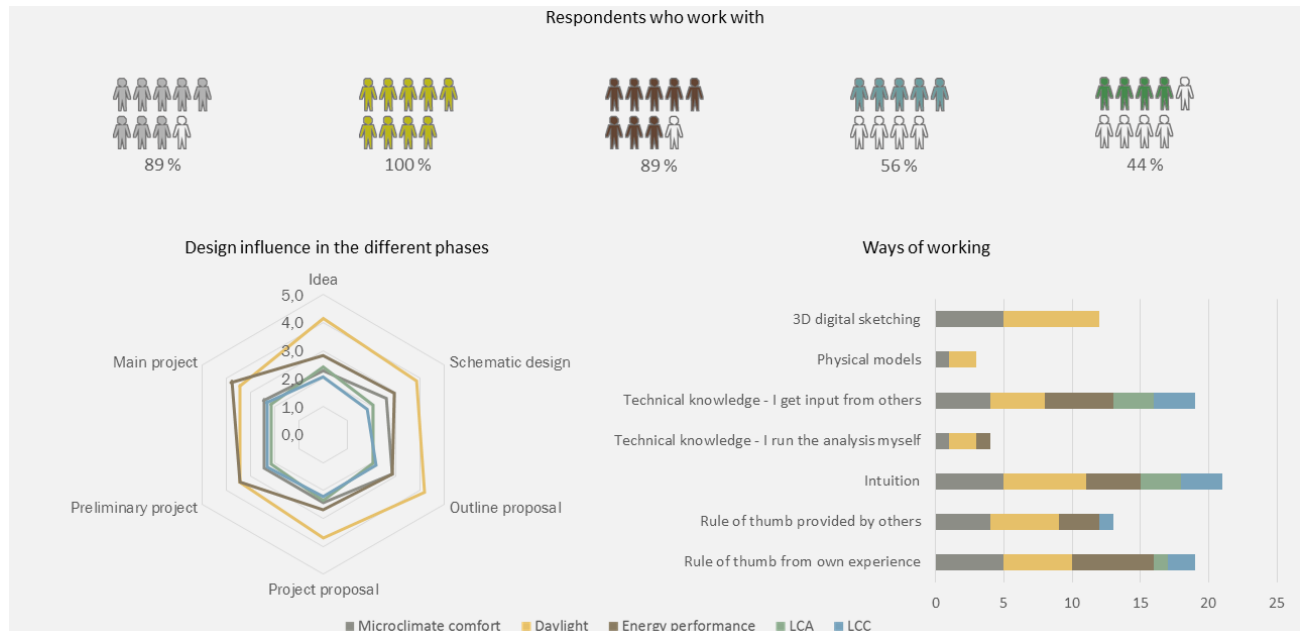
Respondents who work with

89 %

100 %

89 %

56 %

44 %

Design influence in the different phases

Idea

5,0
4,0
3,0
2,0
1,0
0,0

Main project

Schematic design

Preliminary project

Outline proposal

Project proposal

Ways of working

3D digital sketching

Physical models

Technical knowledge - I get input from others

Technical knowledge - I run the analysis myself

Intuition

Rule of thumb provided by others

Rule of thumb from own experience

0 5 10 15 20 25

Microclimate comfort Daylight Energy performance LCA LCC